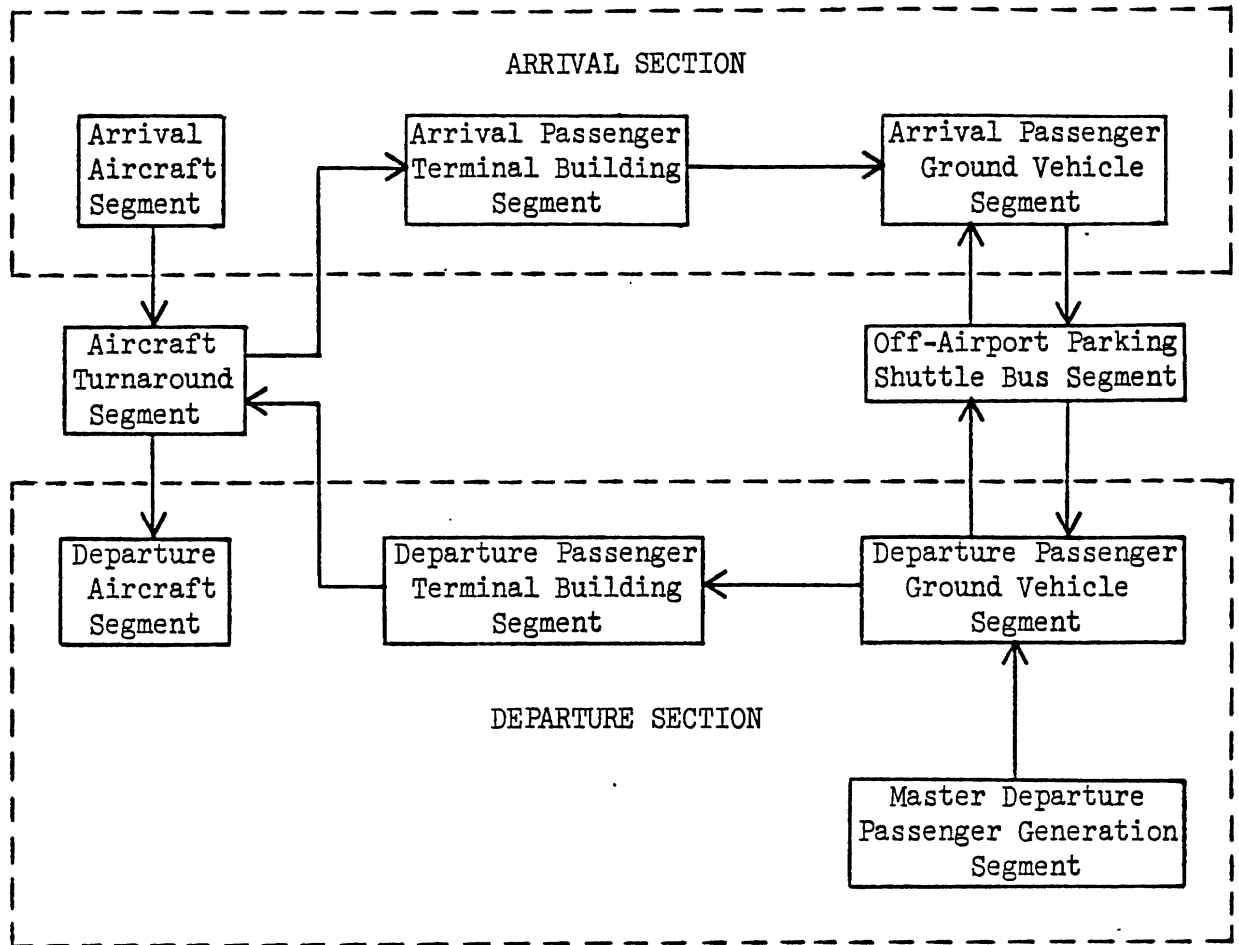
ARRIVAL SECTION

Arrival Aircraft Segment

Arrival Passenger Terminal Building Segment

Arrival Passenger Ground Vehicle Segment

Aircraft Turnaround Segment

Off-Airport Parking Shuttle Bus Segment

Departure Aircraft Segment

Departure Passenger Terminal Building Segment

Departure Passenger Ground Vehicle Segment

DEPARTURE SECTION

Master Departure Passenger Generation Segment